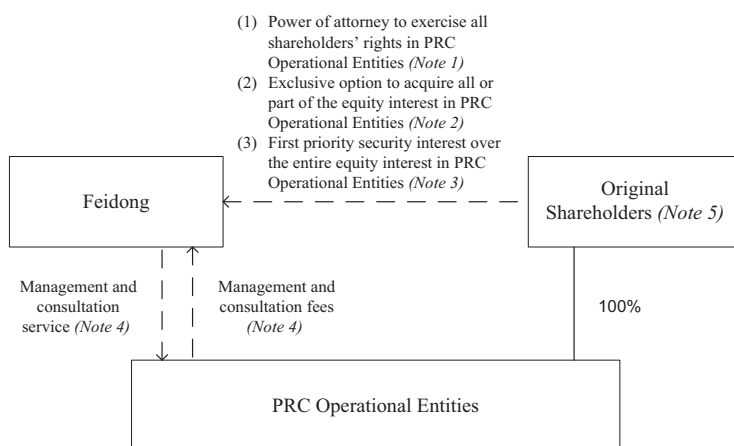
(1) Power of attorney to exercise all shareholders' rights in PRC Operational Entities *(Note 1)*
(2) Exclusive option to acquire all or part of the equity interest in PRC Operational Entities *(Note 2)*
(3) First priority security interest over the entire equity interest in PRC Operational Entities *(Note 3)*

Feidong

Original Shareholders *(Note 5)*

Management and consultation service *(Note 4)*

Management and consultation fees *(Note 4)*

100%

PRC Operational Entities